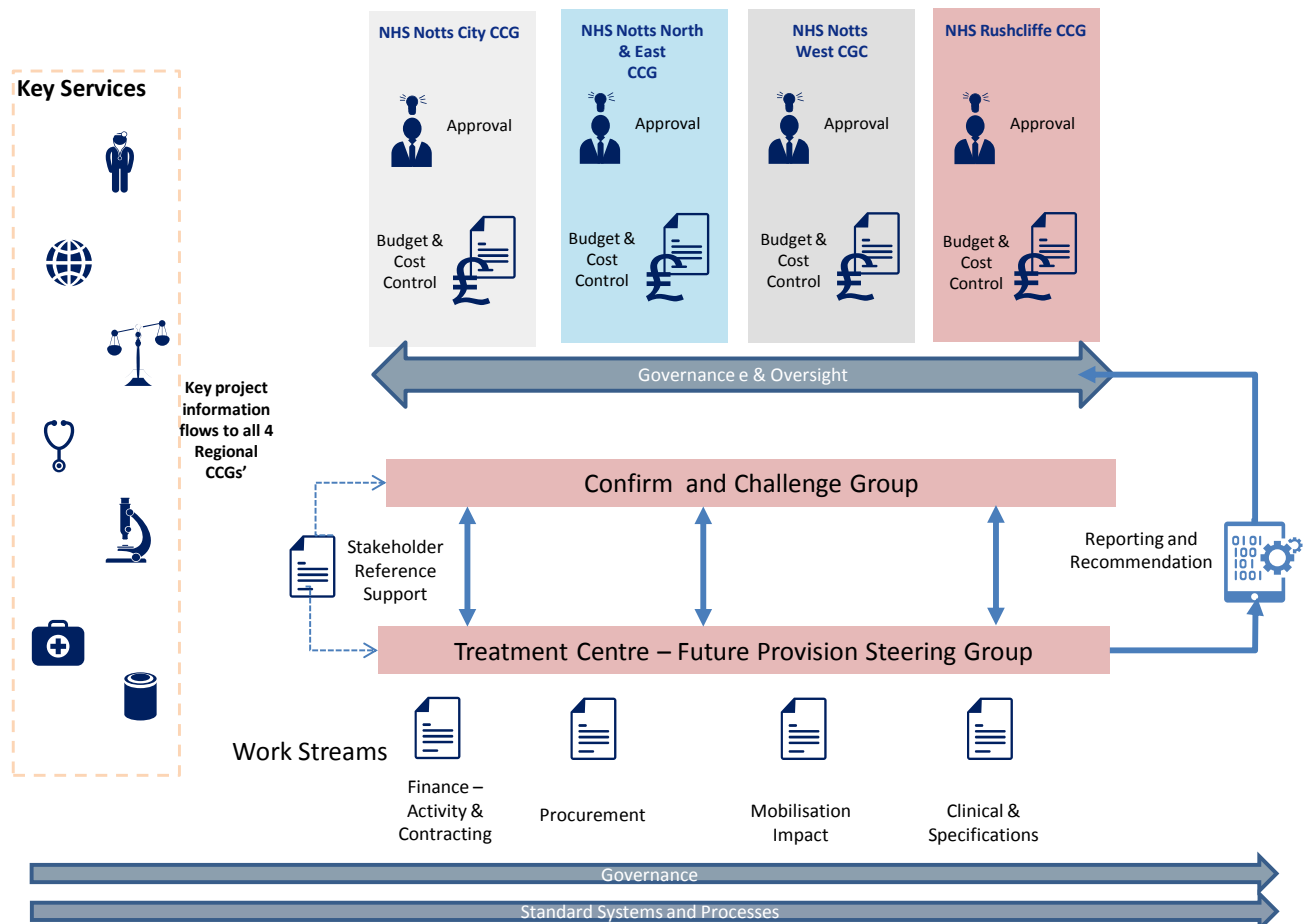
Key Services

Key project information flows to all 4 Regional CCGs'

NHS Notts City CCG

Approval

Budget & Cost Control

NHS Notts North & East CCG

Approval

Budget & Cost Control

NHS Notts West CGC

Approval

Budget & Cost Control

NHS Rushcliffe CCG

Approval

Budget & Cost Control

Governance e & Oversight

Confirm and Challenge Group

Stakeholder Reference Support

Reporting and Recommendation

Treatment Centre – Future Provision Steering Group

Work Streams

Finance – Activity & Contracting

Procurement

Mobilisation Impact

Clinical & Specifications

Governance

Standard Systems and Processes